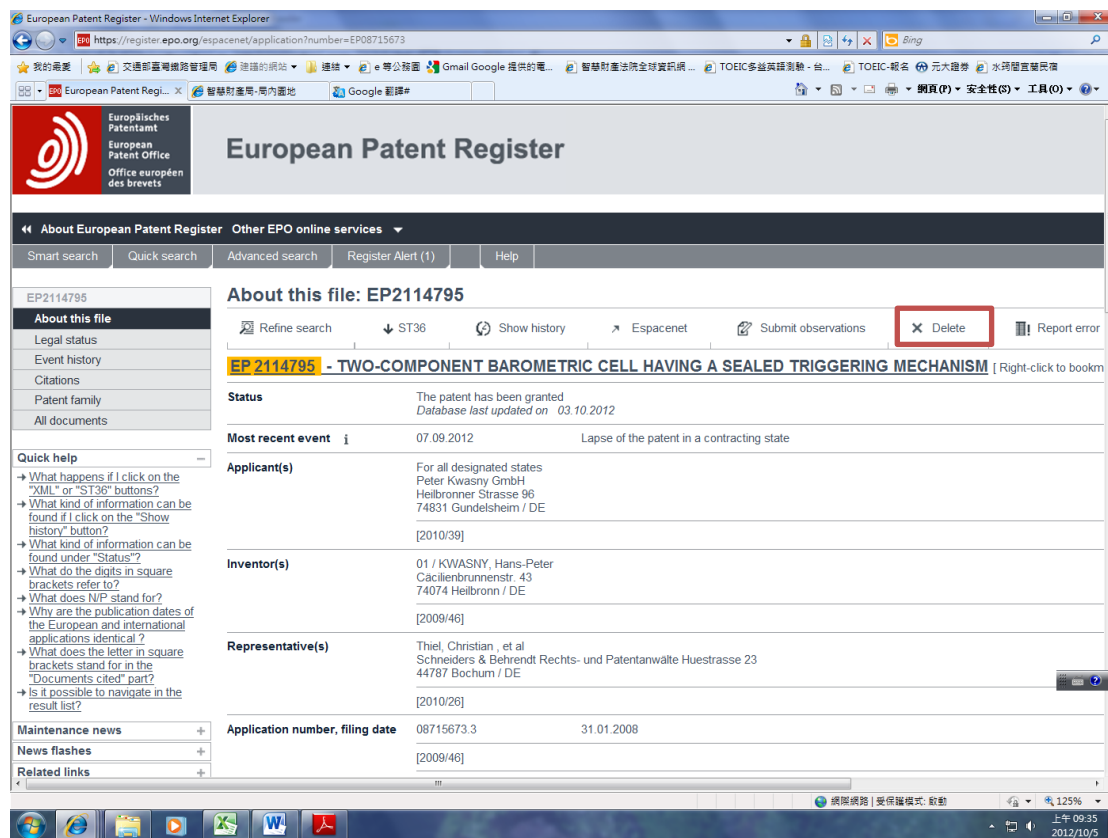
European Patent Register - Windows Internet Explorer

https://register.epo.org/espacenet/application?number=EP08715673

Bing

我的最愛 | 交通部臺灣鐵路管理局 | 建議的網站 | 連結 | e 等公務園 | Gmail Google 提供的電... | 智慧財產法院全球資訊網 ... | TOEIC多益英語測驗 - 台... | TOEIC-報名 | 元大證券 | 水筠閣宜蘭民宿

European Patent Regi... | 智慧財產局-局內園地 | Google 翻譯

網頁(P) 安全性(S) 工具(O)

Europäisches Patentamt
European Patent Office
Office européen des brevets

European Patent Register

About European Patent Register | Other EPO online services

Smart search | Quick search | Advanced search | Register Alert (1) | Help

EP2114795
About this file
Legal status
Event history
Citations
Patent family
All documents

Quick help
→ What happens if I click on the "XML" or "ST36" buttons?
→ What kind of information can be found if I click on the "Show history" button?
→ What kind of information can be found under "Status"?
→ What do the digits in square brackets refer to?
→ What does N/P stand for?
→ Why are the publication dates of the European and international applications identical ?
→ What does the letter in square brackets stand for in the "Documents cited" part?
→ Is it possible to navigate in the result list?

Maintenance news
News flashes
Related links

About this file: EP2114795

Refine search | ST36 | Show history | Espacenet | Submit observations | Delete | Report error

EP 2114795 - TWO-COMPONENT BAROMETRIC CELL HAVING A SEALED TRIGGERING MECHANISM [ Right-click to bookm

| | | |
|---|---|---|
| Status | The patent has been granted<br>Database last updated on 03.10.2012 | |
| Most recent event | 07.09.2012 | Lapse of the patent in a contracting state |
| Applicant(s) | For all designated states<br>Peter Kwasny GmbH<br>Heilbronner Strasse 96<br>74831 Gundelsheim / DE<br>[2010/39] | |
| Inventor(s) | 01 / KWASNY, Hans-Peter<br>Cäcilienbrunnenstr. 43<br>74074 Heilbronn / DE<br>[2009/46] | |
| Representative(s) | Thiel, Christian , et al<br>Schneiders & Behrendt Rechts- und Patentanwälte Huestrasse 23<br>44787 Bochum / DE<br>[2010/26] | |
| Application number, filing date | 08715673.3<br>[2009/46] | 31.01.2008 |

網際網路 | 受保護模式: 啟動 | 125%

上午 09:35
2012/10/5